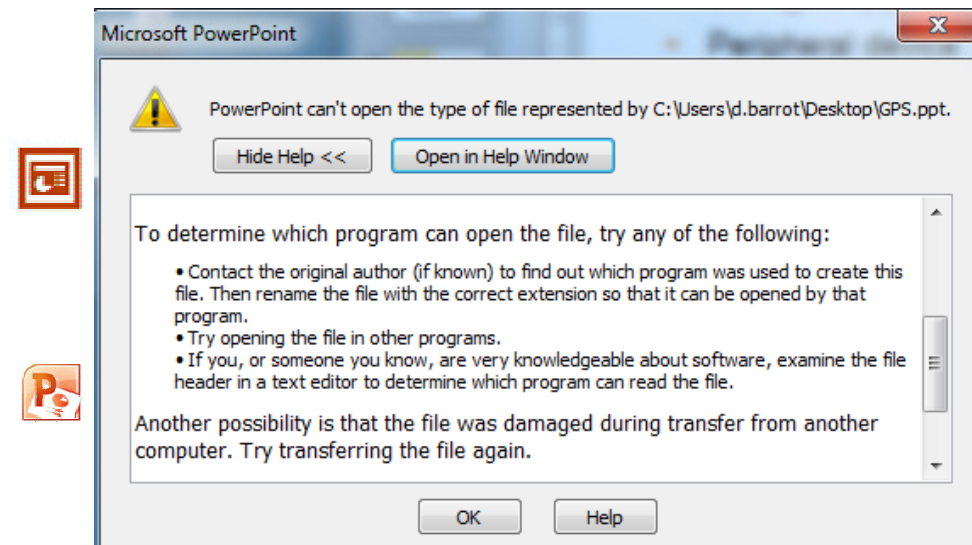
Microsoft PowerPoint

PowerPoint can't open the type of file represented by C:\Users\d.barrot\Desktop\GPS.ppt.

Hide Help <<

Open in Help Window

To determine which program can open the file, try any of the following:

• Contact the original author (if known) to find out which program was used to create this file. Then rename the file with the correct extension so that it can be opened by that program.
• Try opening the file in other programs.
• If you, or someone you know, are very knowledgeable about software, examine the file header in a text editor to determine which program can read the file.

Another possibility is that the file was damaged during transfer from another computer. Try transferring the file again.

OK

Help